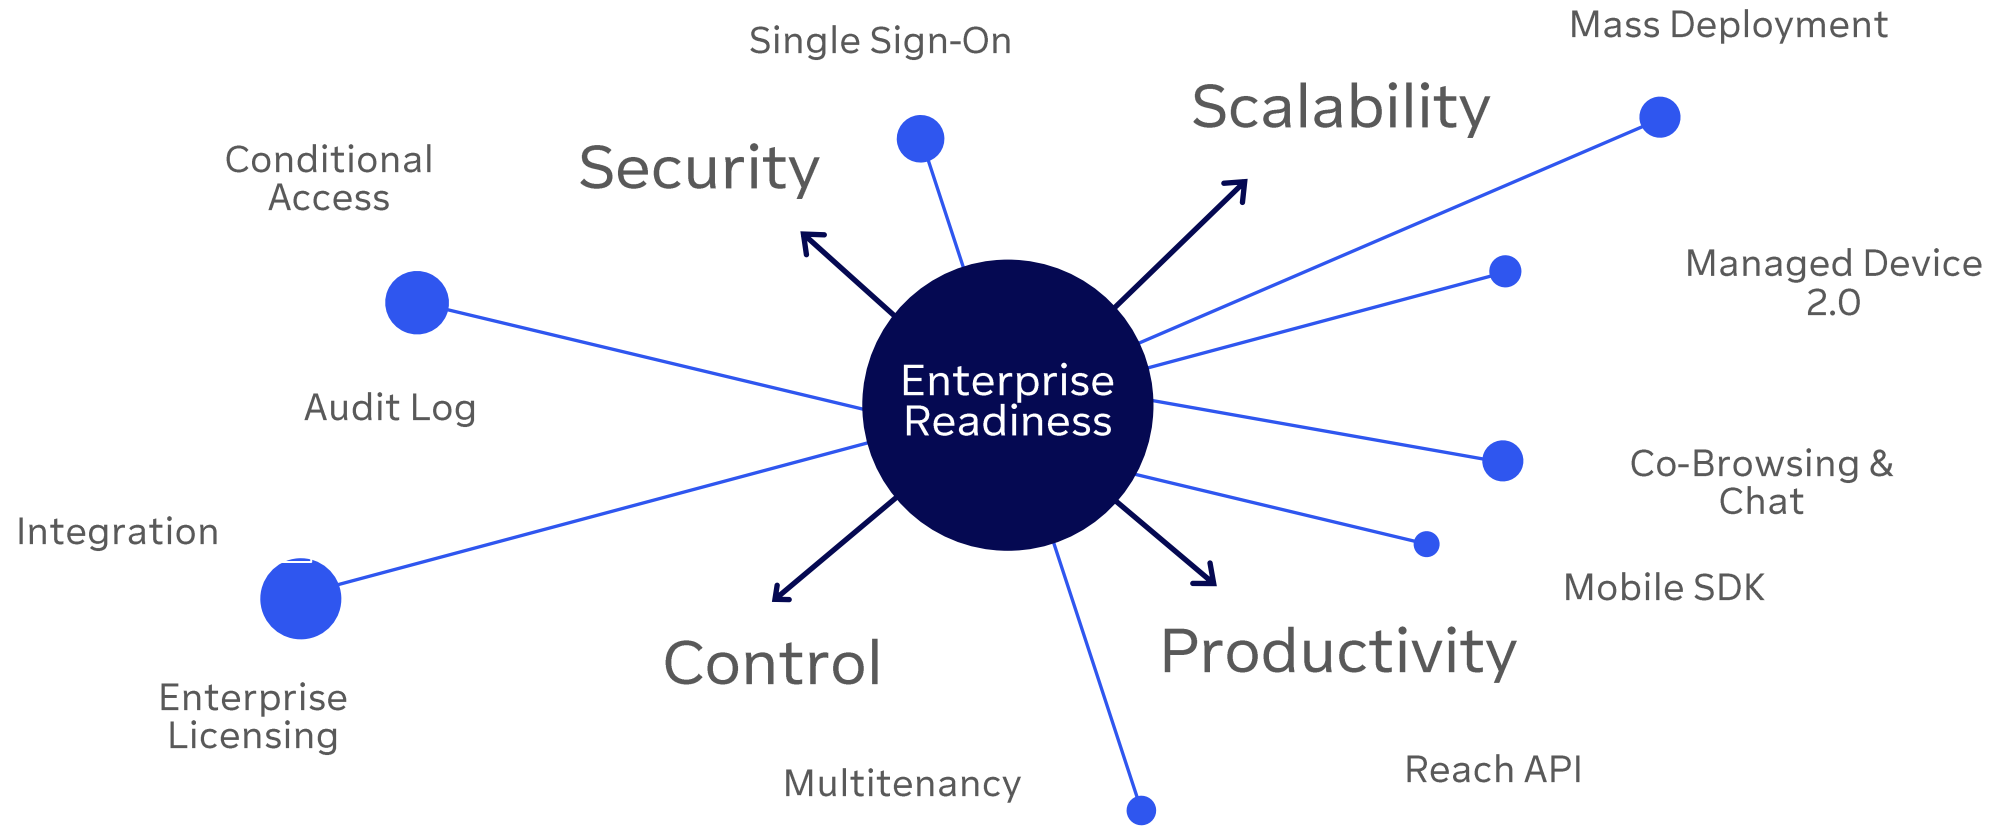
Single Sign-On

Mass Deployment

Scalability

Conditional Access

Security

Managed Device 2.0

Enterprise Readiness

Audit Log

Co-Browsing & Chat

Integration

Mobile SDK

Control

Productivity

Enterprise Licensing

Reach API

Multitenancy